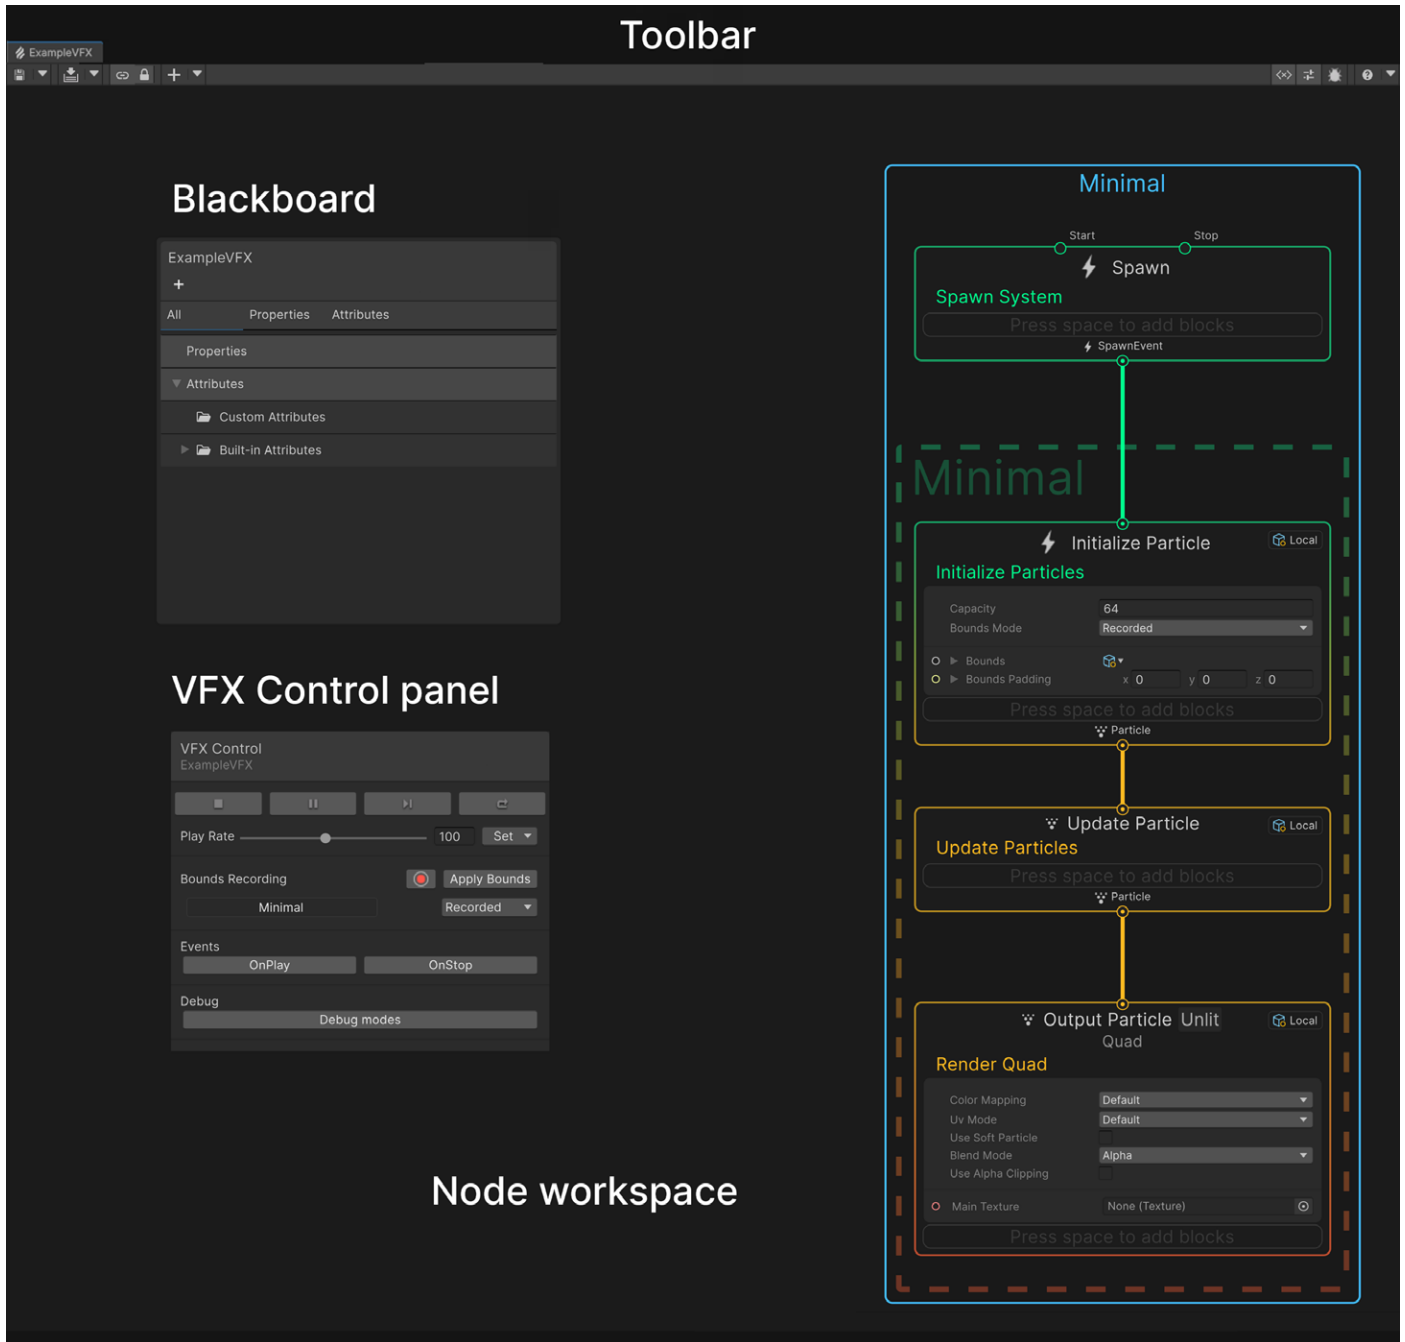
ExampleVFX

Toolbar

Blackboard

ExampleVFX
+
All Properties Attributes
Properties
Attributes
Custom Attributes
Built-in Attributes

VFX Control panel

VFX Control
ExampleVFX
Play Rate 100 Set
Bounds Recording Apply Bounds
Minimal Recorded
Events
OnPlay OnStop
Debug
Debug modes

Node workspace

Minimal
Start Stop
Spawn
Spawn System
Press space to add blocks
SpawnEvent

Minimal
Initialize Particle Local
Initialize Particles
Capacity 64
Bounds Mode Recorded
Bounds
Bounds Padding x 0 y 0 z 0
Press space to add blocks
Particle

Update Particle Local
Update Particles
Press space to add blocks
Particle

Output Particle Unlit Local
Quad
Render Quad
Color Mapping Default
Uv Mode Default
Use Soft Particle
Blend Mode Alpha
Use Alpha Clipping
Main Texture None (Texture)
Press space to add blocks